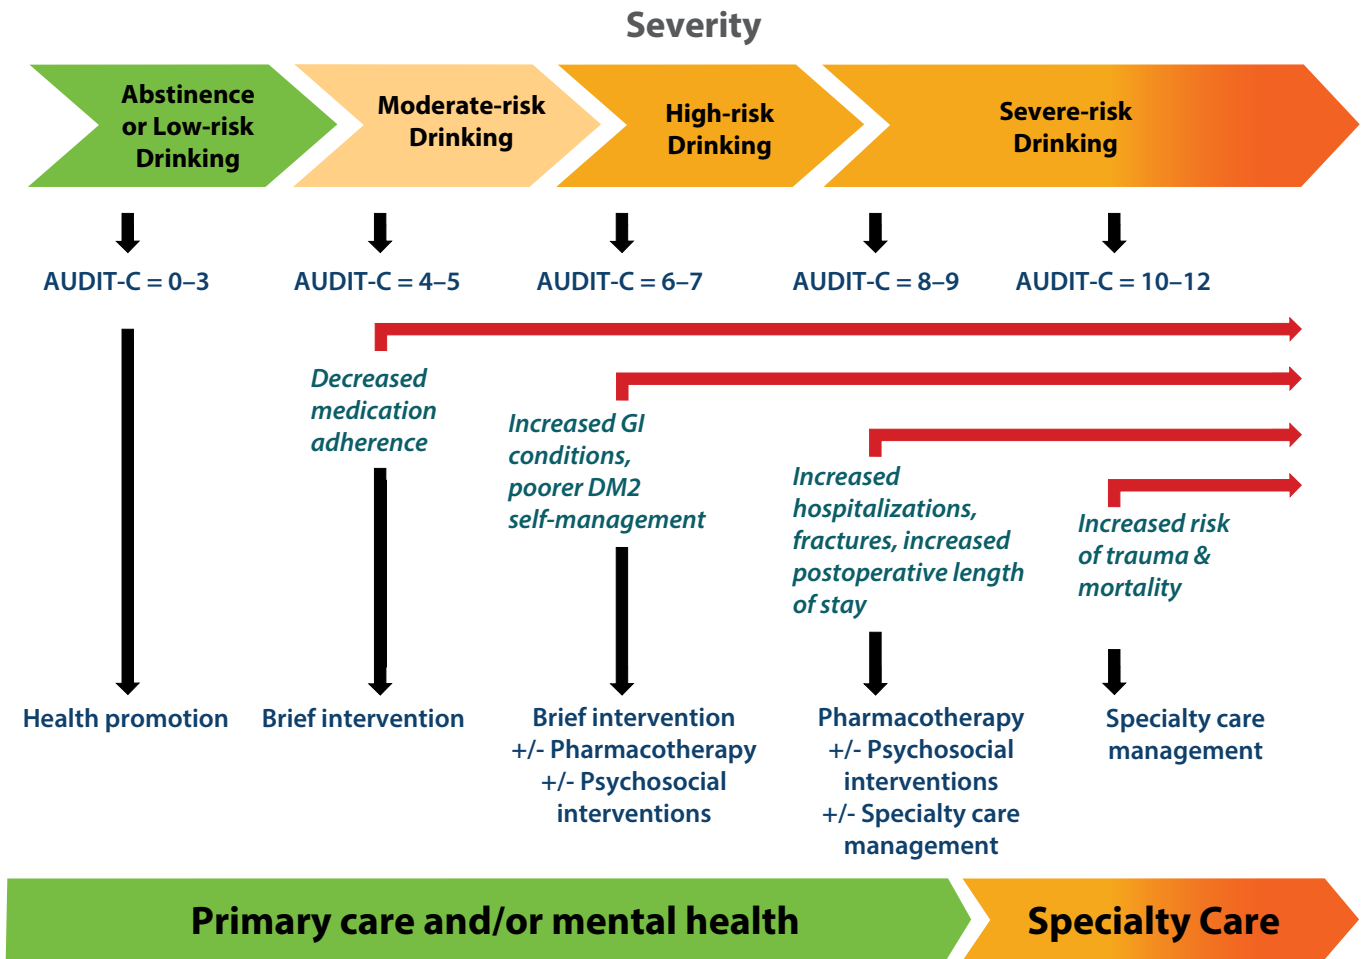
Severity

Abstinence or Low-risk Drinking

Moderate-risk Drinking

High-risk Drinking

Severe-risk Drinking

AUDIT-C = 0–3

AUDIT-C = 4–5

AUDIT-C = 6–7

AUDIT-C = 8–9

AUDIT-C = 10–12

Decreased medication adherence

Increased GI conditions, poorer DM2 self-management

Increased hospitalizations, fractures, increased postoperative length of stay

Increased risk of trauma & mortality

Health promotion

Brief intervention

Brief intervention +/- Pharmacotherapy +/- Psychosocial interventions

Pharmacotherapy +/- Psychosocial interventions +/- Specialty care management

Specialty care management

Primary care and/or mental health

Specialty Care